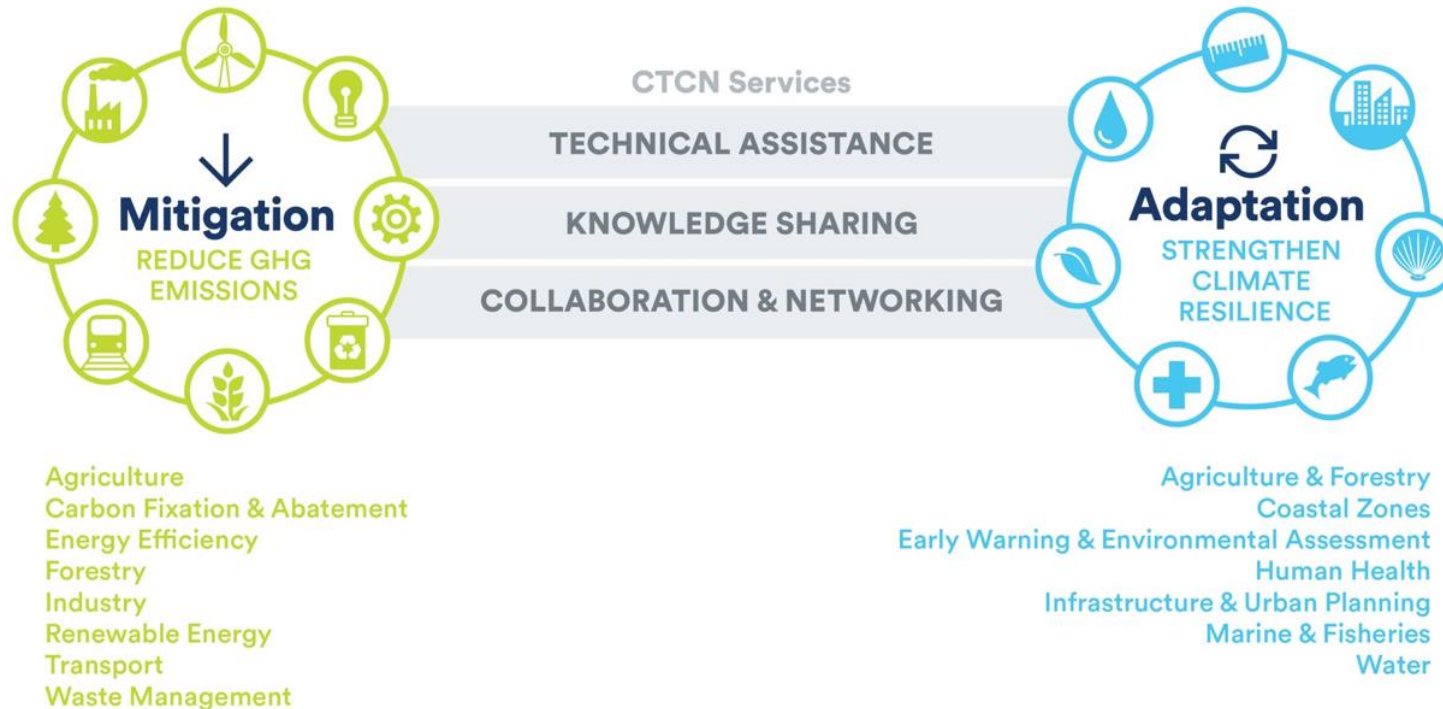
Mitigation
REDUCE GHG EMISSIONS

CTCN Services
TECHNICAL ASSISTANCE
KNOWLEDGE SHARING
COLLABORATION & NETWORKING

Adaptation
STRENGTHEN CLIMATE RESILIENCE

Agriculture
Carbon Fixation & Abatement
Energy Efficiency
Forestry
Industry
Renewable Energy
Transport
Waste Management

Agriculture & Forestry
Coastal Zones
Early Warning & Environmental Assessment
Human Health
Infrastructure & Urban Planning
Marine & Fisheries
Water